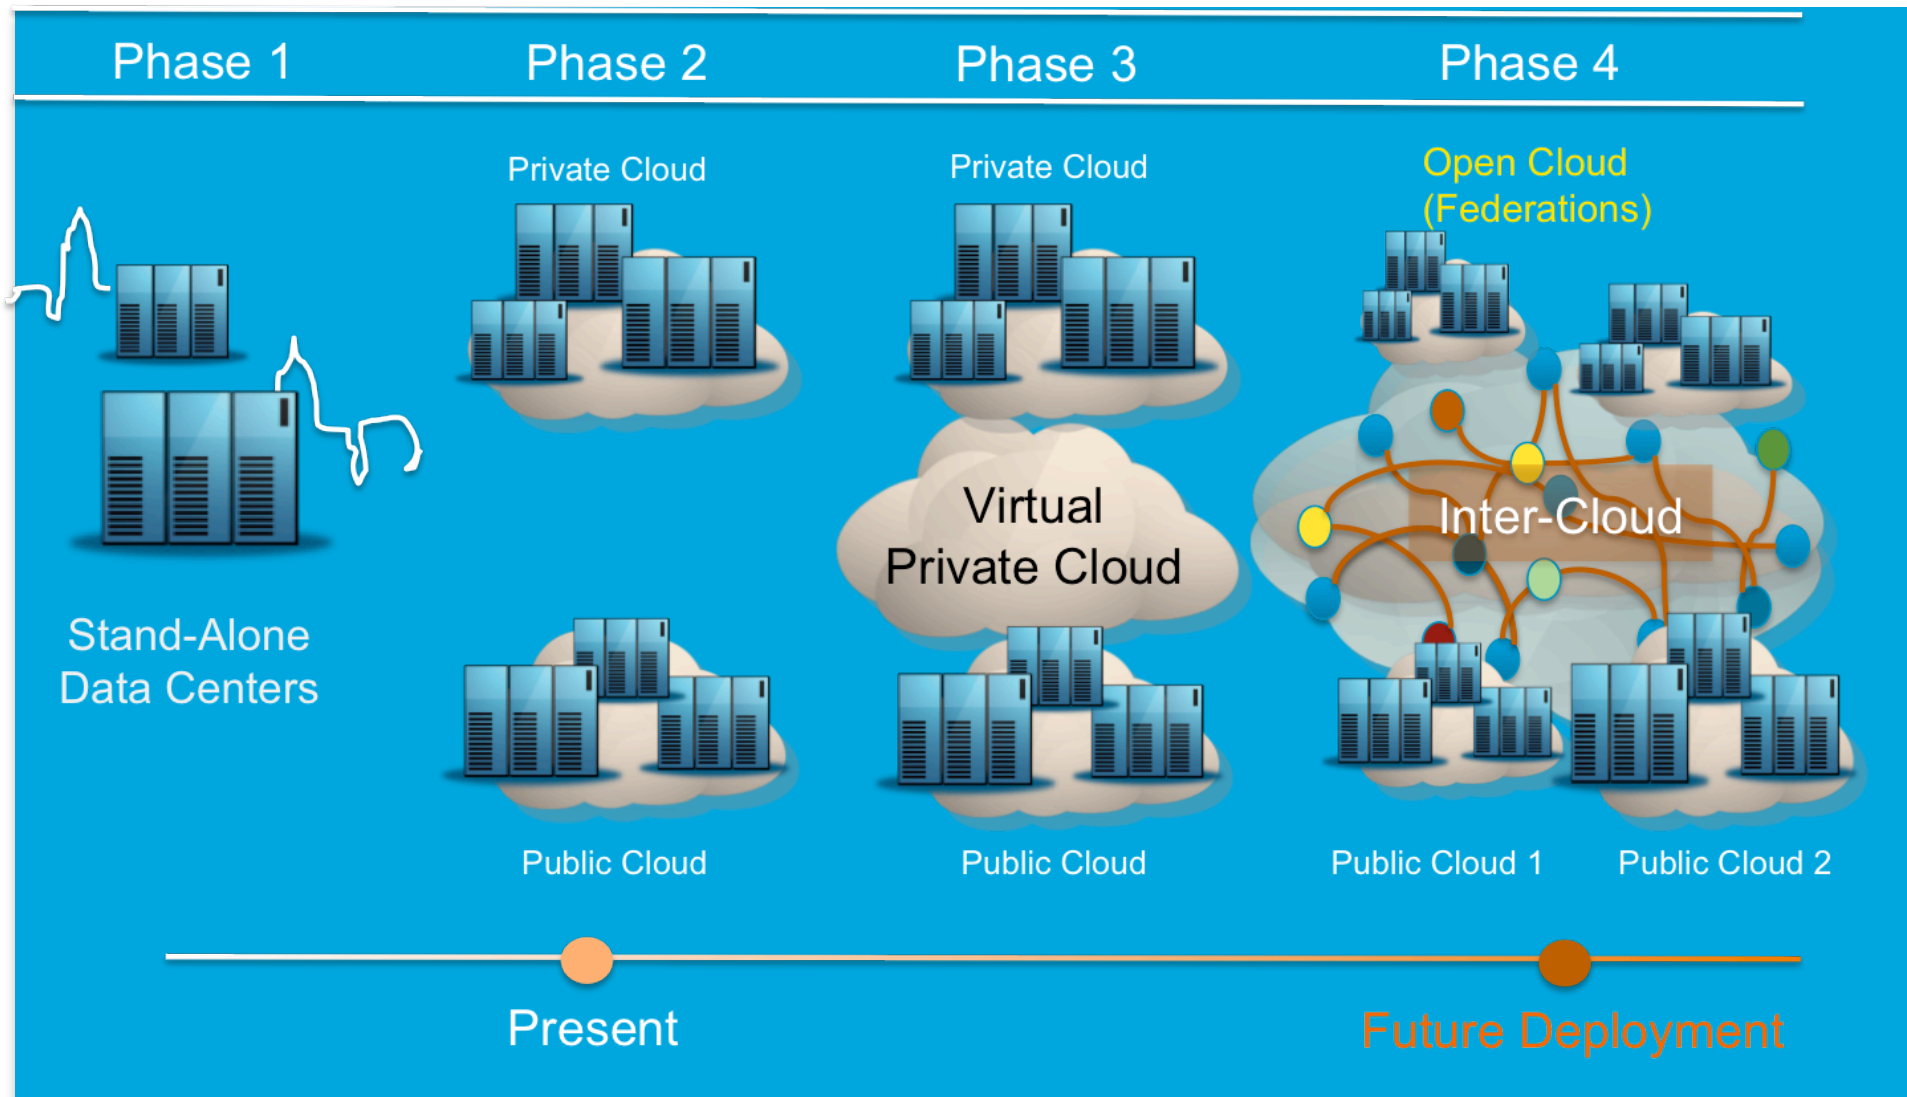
Phase 1
Phase 2
Phase 3
Phase 4

Private Cloud
Private Cloud
Open Cloud (Federations)

Virtual Private Cloud

Inter-Cloud

Stand-Alone Data Centers

Public Cloud
Public Cloud
Public Cloud 1
Public Cloud 2

Present
Future Deployment